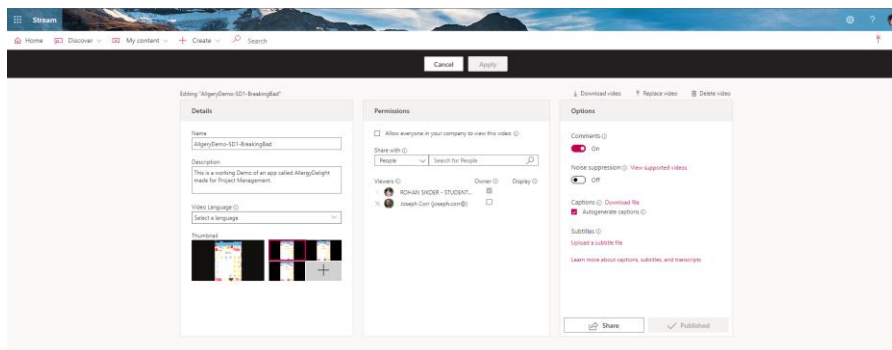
Stream

Home Discover My content + Create Search

Cancel Apply

Editing "AllgeryDemo-SD1-BreakingBad"

Download video Replace video Delete video

Details

Name
AllgeryDemo-SD1-BreakingBad

Description
This is a working Demo of an app called AllergyDelight made for Project Management.

Video Language
Select a language

Thumbnail

Permissions

Allow everyone in your company to view this video

Share with
People Search for People

Viewers Owner Display
ROHAN SKOER - STUDENT...
Joseph Corr (joseph.corr@)

Options

Comments
On

Noise suppression View supported videos
Off

Captions Download file
Autogenerate captions

Subtitles
Upload a subtitle file

Learn more about captions, subtitles, and transcripts

Share Published